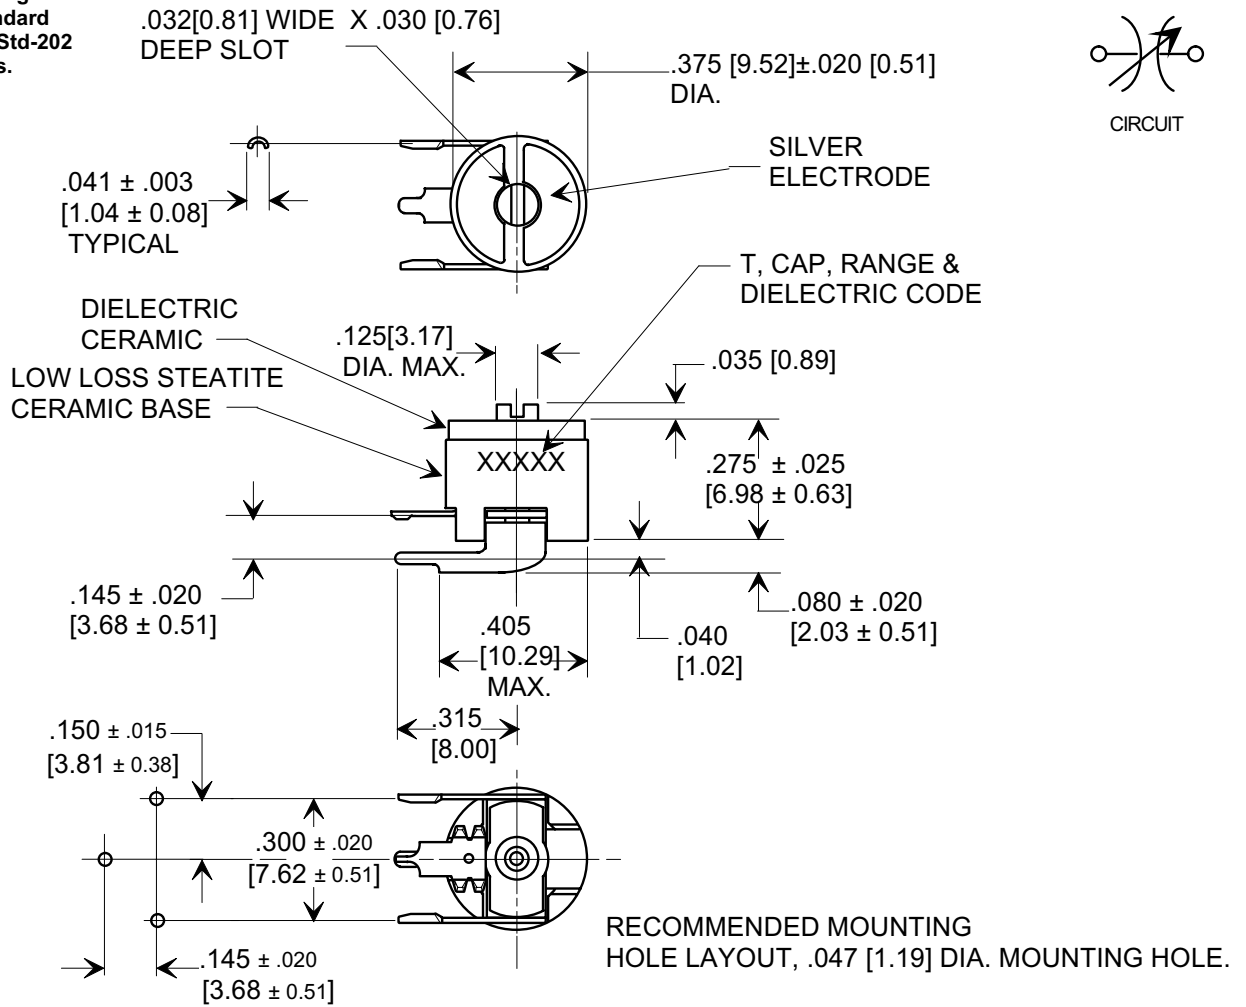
g
ndard
Std-202
s.

.032[0.81] WIDE X .030 [0.76]
DEEP SLOT

.375 [9.52]±.020 [0.51]
DIA.

CIRCUIT

SILVER
ELECTRODE

.041 ± .003
[1.04 ± 0.08]
TYPICAL

T, CAP, RANGE &
DIELECTRIC CODE

DIELECTRIC
CERAMIC

.125[3.17]
DIA. MAX.

.035 [0.89]

LOW LOSS STEATITE
CERAMIC BASE

XXXXX

.275 ± .025
[6.98 ± 0.63]

.145 ± .020
[3.68 ± 0.51]

.405
[10.29]
MAX.

.040
[1.02]

.080 ± .020
[2.03 ± 0.51]

.315
[8.00]

.150 ± .015
[3.81 ± 0.38]

.300 ± .020
[7.62 ± 0.51]

.145 ± .020
[3.68 ± 0.51]

RECOMMENDED MOUNTING
HOLE LAYOUT, .047 [1.19] DIA. MOUNTING HOLE.